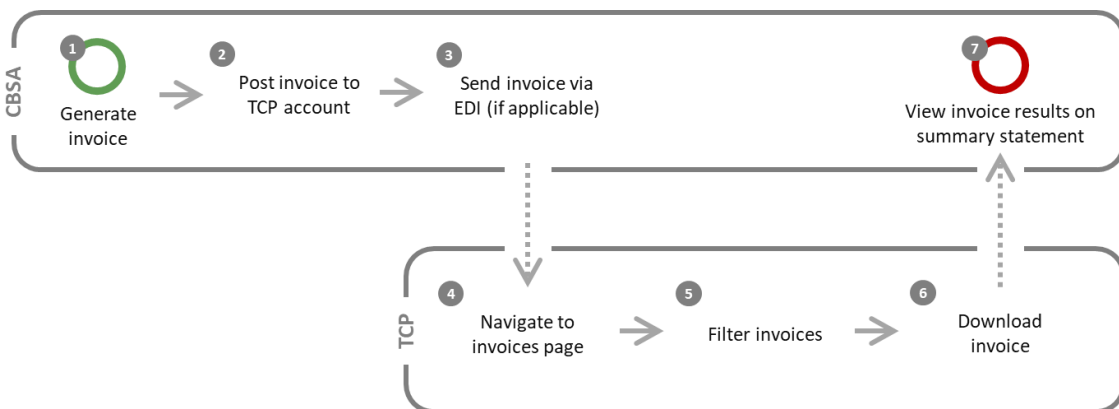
CBSA

1
Generate invoice

2
Post invoice to TCP account

3
Send invoice via EDI (if applicable)

7
View invoice results on summary statement

TCP

4
Navigate to invoices page

5
Filter invoices

6
Download invoice